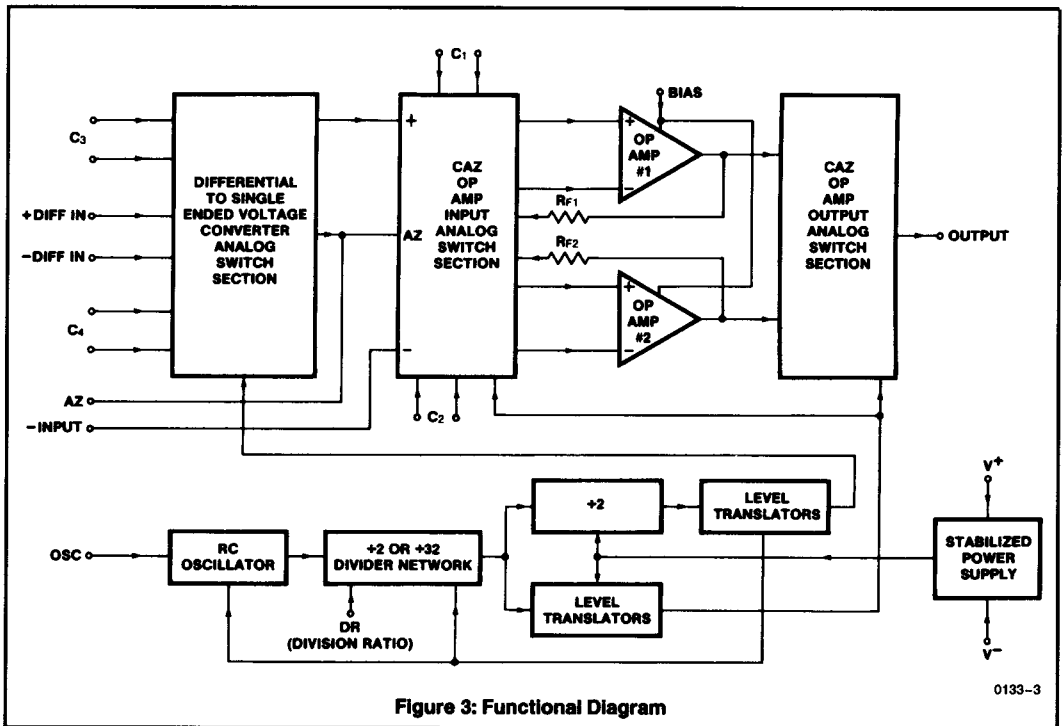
$C_1$

$C_3$

+DIFF IN

−DIFF IN

$C_4$

AZ

−INPUT

DIFFERENTIAL TO SINGLE ENDED VOLTAGE CONVERTER ANALOG SWITCH SECTION

+

AZ

−

CAZ OP AMP INPUT ANALOG SWITCH SECTION

$C_2$

BIAS

OP AMP #1

$R_{F1}$

$R_{F2}$

OP AMP #2

CAZ OP AMP OUTPUT ANALOG SWITCH SECTION

OUTPUT

OSC

RC OSCILLATOR

÷2 OR ÷32 DIVIDER NETWORK

DR (DIVISION RATIO)

÷2

LEVEL TRANSLATORS

LEVEL TRANSLATORS

$V^+$

STABILIZED POWER SUPPLY

$V^-$

0133–3

Figure 3: Functional Diagram